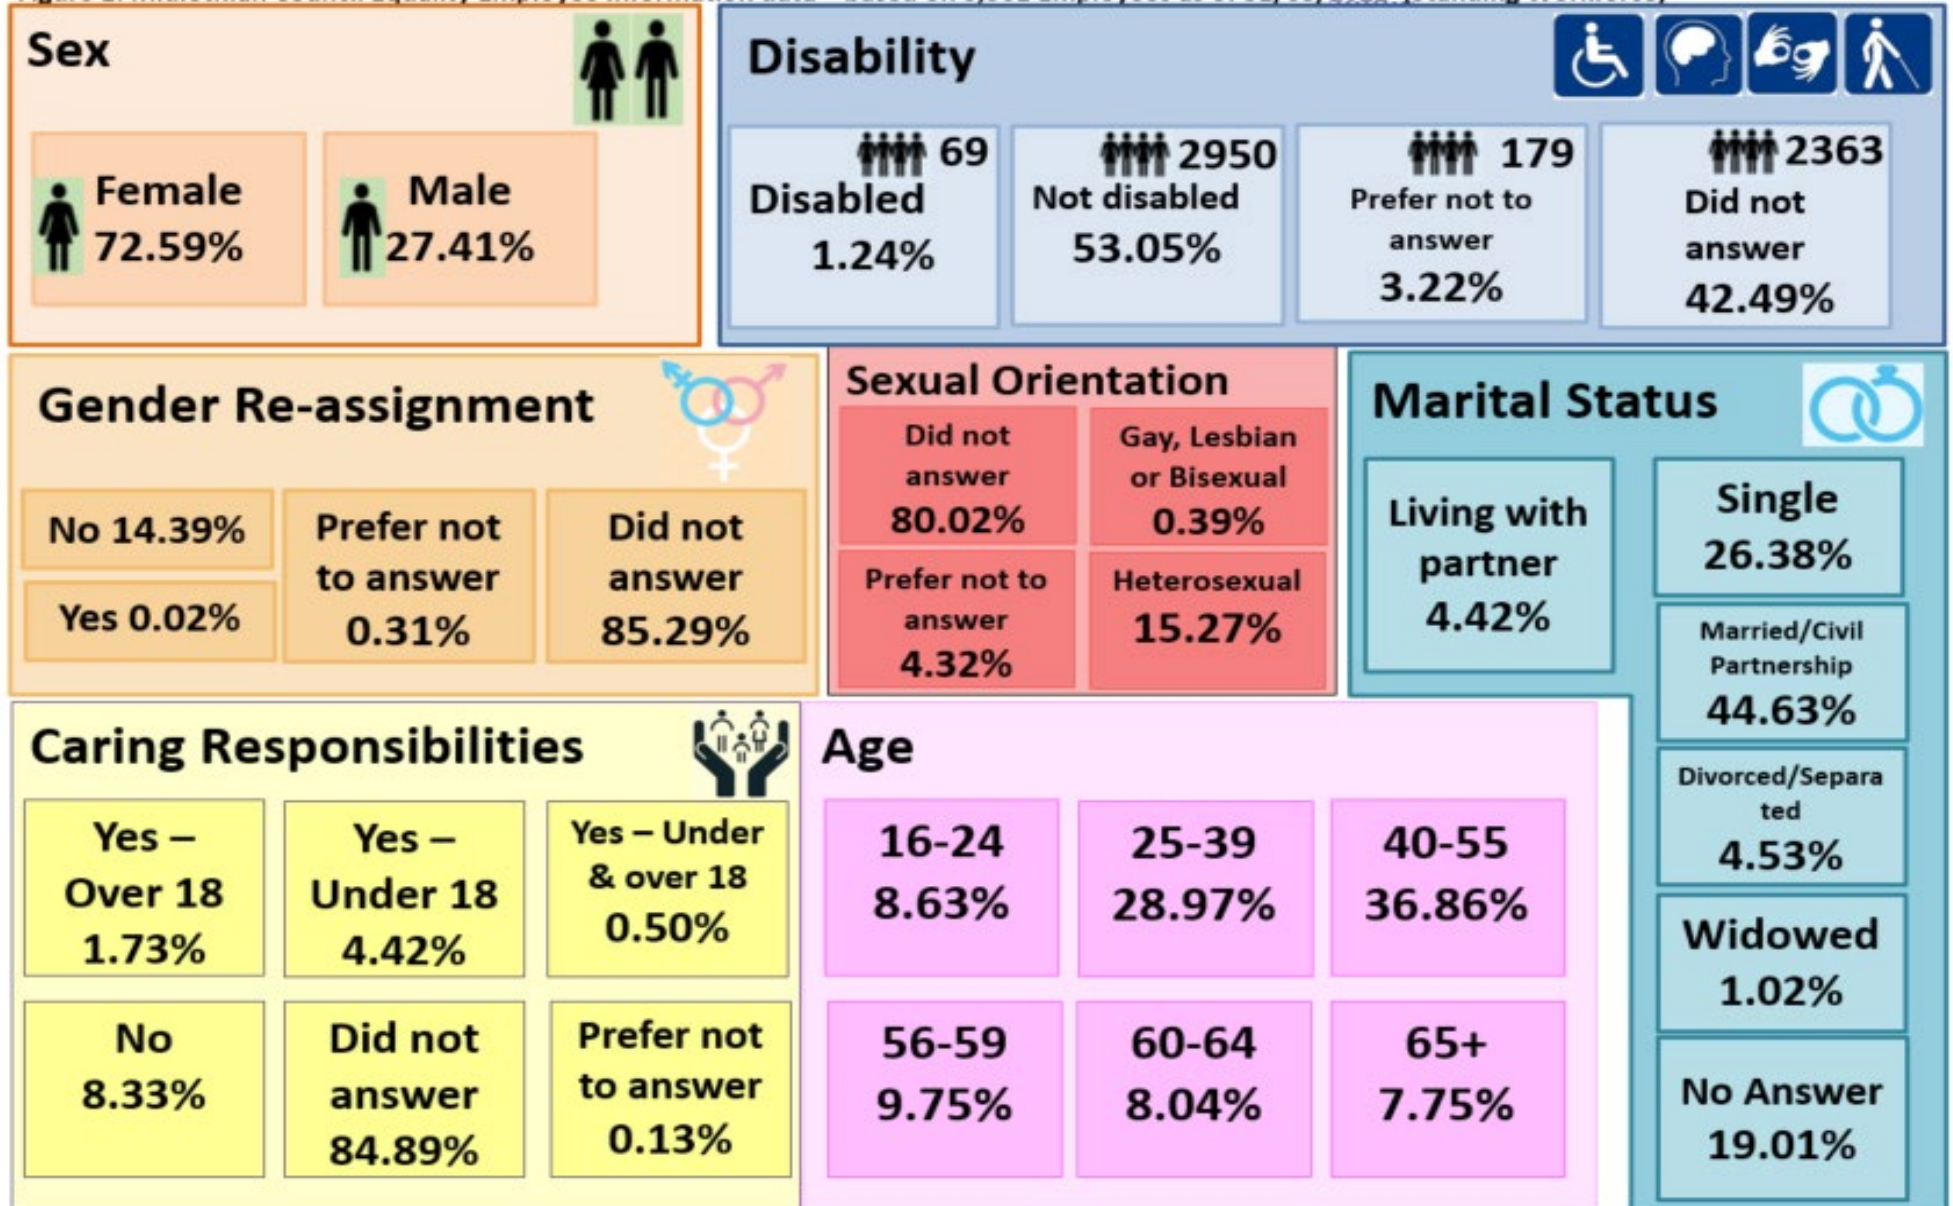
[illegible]

Sex

Female 72.59%

Male 27.41%

Disability

69 Disabled 1.24%

2950 Not disabled 53.05%

179 Prefer not to answer 3.22%

2363 Did not answer 42.49%

Gender Re-assignment

No 14.39%

Yes 0.02%

Prefer not to answer 0.31%

Did not answer 85.29%

Sexual Orientation

Did not answer 80.02%

Gay, Lesbian or Bisexual 0.39%

Prefer not to answer 4.32%

Heterosexual 15.27%

Marital Status

Living with partner 4.42%

Single 26.38%

Married/Civil Partnership 44.63%

Divorced/Separated 4.53%

Widowed 1.02%

No Answer 19.01%

Caring Responsibilities

Yes – Over 18 1.73%

Yes – Under 18 4.42%

Yes – Under & over 18 0.50%

No 8.33%

Did not answer 84.89%

Prefer not to answer 0.13%

Age

16-24 8.63%

25-39 28.97%

40-55 36.86%

56-59 9.75%

60-64 8.04%

65+ 7.75%